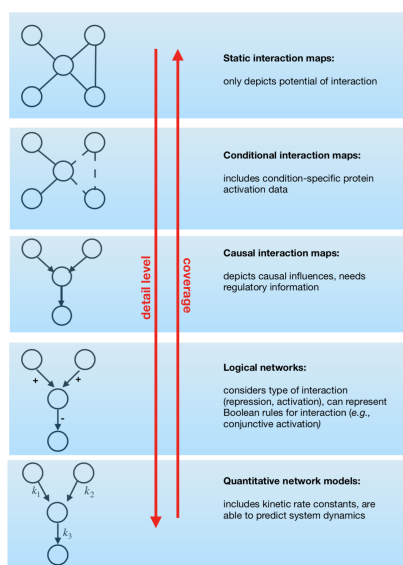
Static interaction maps:

only depicts potential of interaction

Conditional interaction maps:

includes condition-specific protein activation data

Causal interaction maps:

depicts causal influences, needs regulatory information

Logical networks:

considers type of interaction (repression, activation), can represent Boolean rules for interaction (*e.g.*, conjunctive activation)

Quantitative network models:

includes kinetic rate constants, are able to predict system dynamics

detail level

coverage

+ +

-

$k_1$ $k_2$

$k_3$